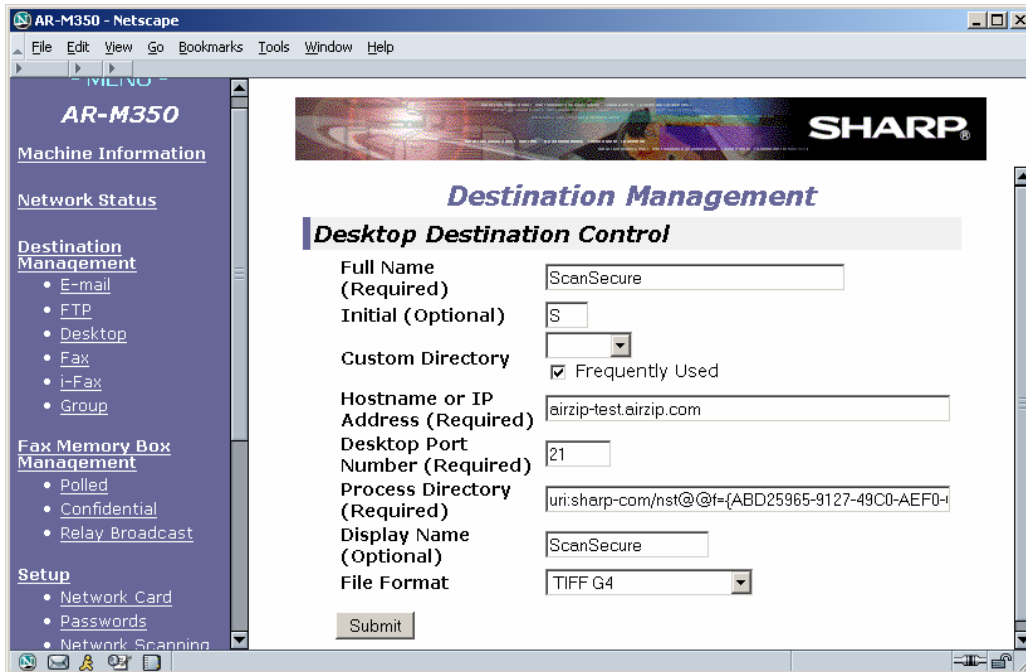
AR-M350 - Netscape

File Edit View Go Bookmarks Tools Window Help

- MENU -

AR-M350

Machine Information

Network Status

Destination Management
• E-mail
• FTP
• Desktop
• Fax
• i-Fax
• Group

Fax Memory Box Management
• Polled
• Confidential
• Relay Broadcast

Setup
• Network Card
• Passwords
• Network Scanning

SHARP

Destination Management

Desktop Destination Control

| | |
|---|---|
| Full Name (Required) | ScanSecure |
| Initial (Optional) | S |
| Custom Directory | ☑ Frequently Used |
| Hostname or IP Address (Required) | airzip-test.airzip.com |
| Desktop Port Number (Required) | 21 |
| Process Directory (Required) | uri:sharp-com/nst@@f={ABD25965-9127-49C0-AEF0-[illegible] |
| Display Name (Optional) | ScanSecure |
| File Format | TIFF G4 |

Submit